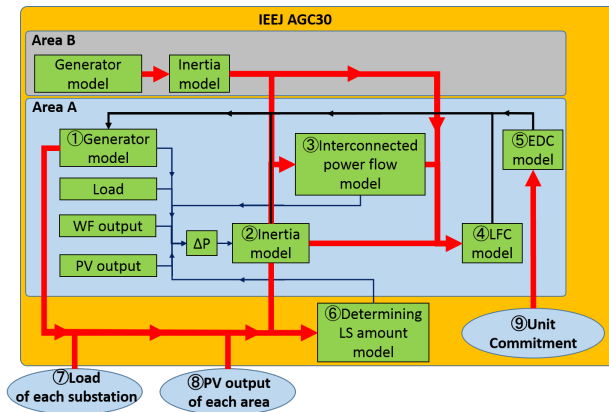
IEEJ AGC30

Area B

Generator model

Inertia model

Area A

①Generator model

③Interconnected power flow model

⑤EDC model

Load

WF output

ΔP

②Inertia model

④LFC model

PV output

⑥Determining LS amount model

⑨Unit Commitment

⑦Load of each substation

⑧PV output of each area